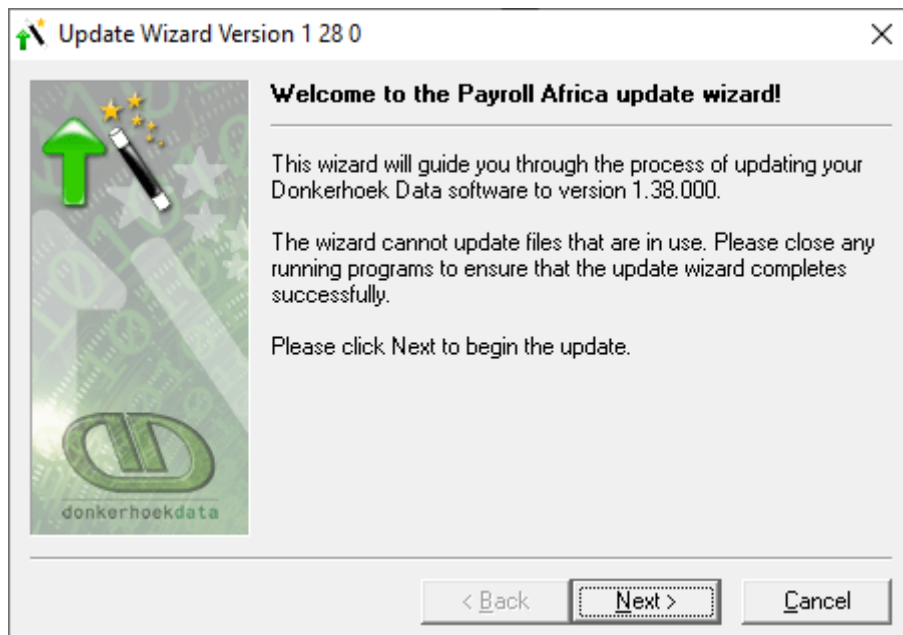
Update Wizard Version 1 28 0

×

donkerhoekdata

Welcome to the Payroll Africa update wizard!

This wizard will guide you through the process of updating your Donkerhoek Data software to version 1.38.000.

The wizard cannot update files that are in use. Please close any running programs to ensure that the update wizard completes successfully.

Please click Next to begin the update.

< Back

Next >

Cancel